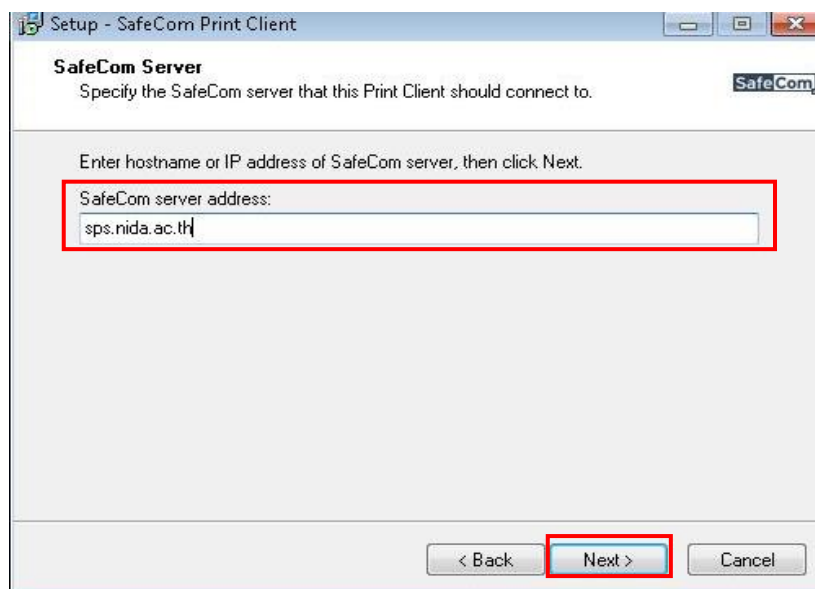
Setup - SafeCom Print Client

SafeCom Server
Specify the SafeCom server that this Print Client should connect to.

SafeCom

Enter hostname or IP address of SafeCom server, then click Next.

SafeCom server address:

sps.nida.ac.th

< Back

Next >

Cancel